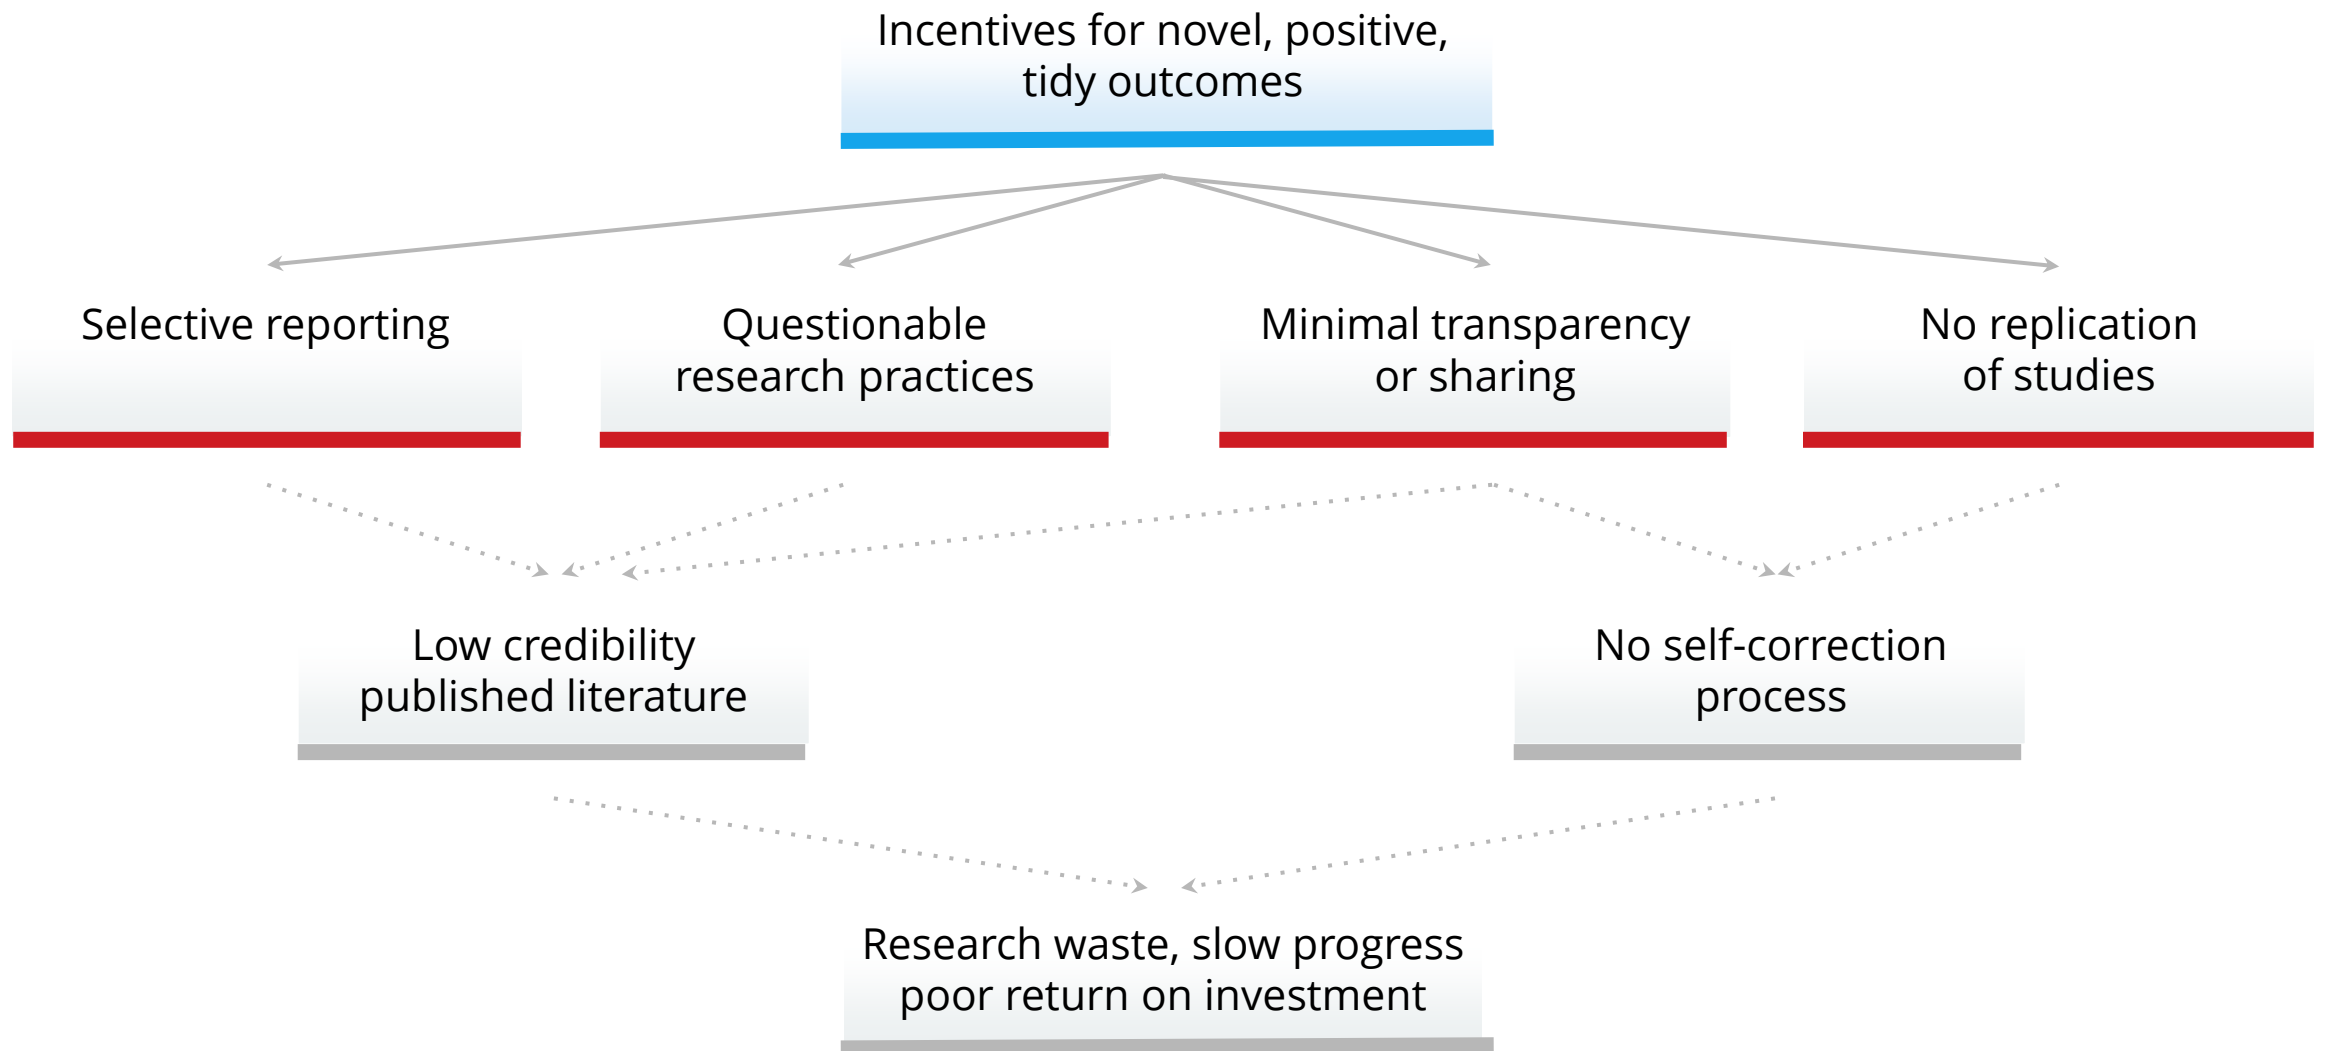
Incentives for novel, positive, tidy outcomes

Selective reporting

Questionable research practices

Minimal transparency or sharing

No replication of studies

Low credibility published literature

No self-correction process

Research waste, slow progress poor return on investment